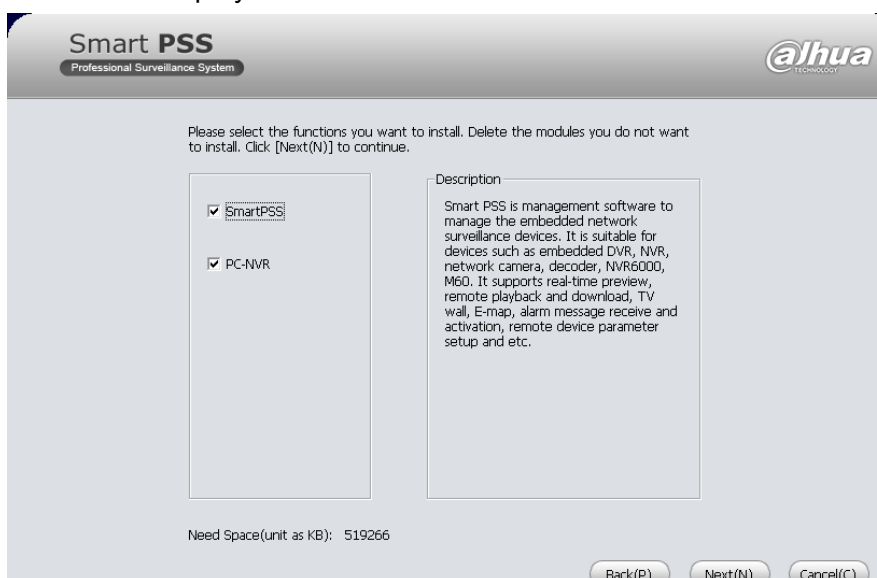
Smart PSS
Professional Surveillance System

alhua
TECHNOLOGY

Please select the functions you want to install. Delete the modules you do not want to install. Click [Next(N)] to continue.

☑ SmartPSS

☑ PC-NVR

Description

Smart PSS is management software to manage the embedded network surveillance devices. It is suitable for devices such as embedded DVR, NVR, network camera, decoder, NVR6000, M60. It supports real-time preview, remote playback and download, TV wall, E-map, alarm message receive and activation, remote device parameter setup and etc.

Need Space(unit as KB): 519266

Back(P) Next(N) Cancel(C)